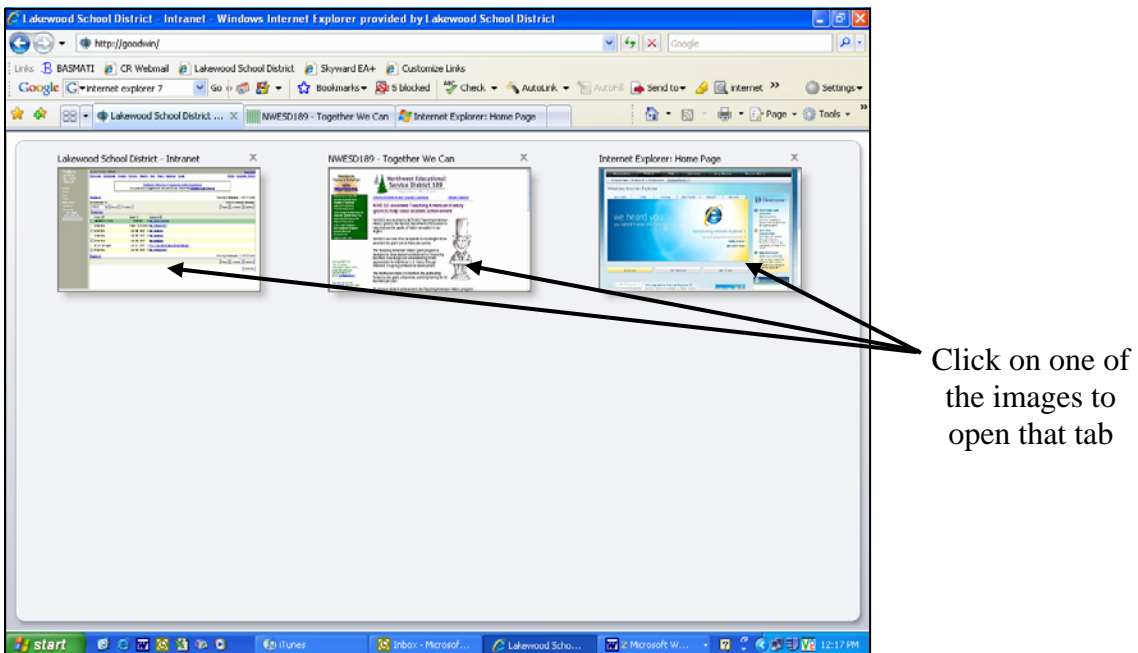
Lakewood School District - Intranet - Windows Internet Explorer provided by Lakewood School District

http://goodwin/

Google

Links BASMATI CR Webmail Lakewood School District Skyward EA+ Customize Links

Google internet explorer 7 Go Bookmarks 5 blocked Check AutoLink AutoFill Send to internet Settings

Lakewood School District ... NWESD189 - Together We Can Internet Explorer: Home Page

Page Tools

Lakewood School District - Intranet

NWESD189 - Together We Can

Northwest Educational Service District 189

Internet Explorer: Home Page

we heard you

Click on one of the images to open that tab

start

iTunes

Inbox - Microsof...

Lakewood Scho...

2 Microsoft W...

12:17 PM